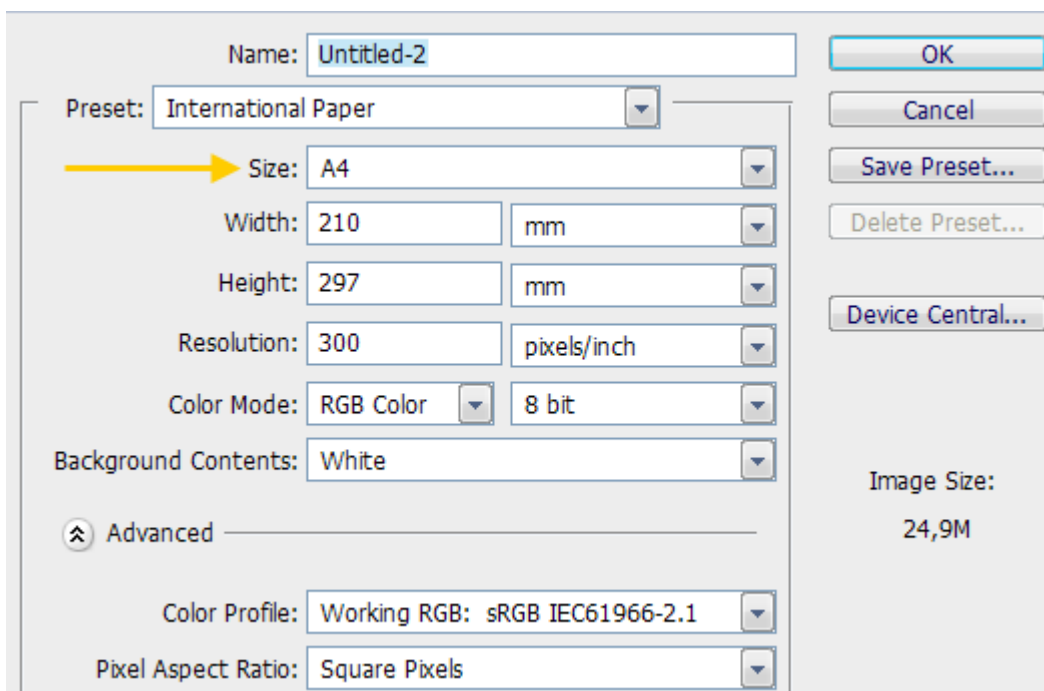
Name: Untitled-2

OK

Preset: International Paper

Cancel

Size: A4

Save Preset...

Width: 210 mm

Delete Preset...

Height: 297 mm

Resolution: 300 pixels/inch

Device Central...

Color Mode: RGB Color 8 bit

Background Contents: White

Image Size:

24,9M

Advanced

Color Profile: Working RGB: sRGB IEC61966-2.1

Pixel Aspect Ratio: Square Pixels